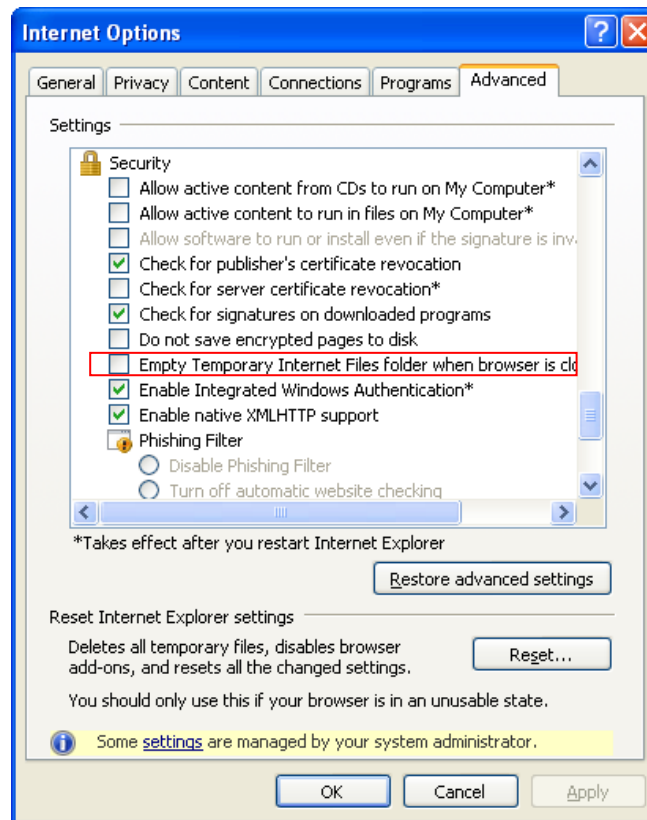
Internet Options

General | Privacy | Content | Connections | Programs | Advanced

Settings

Security
Allow active content from CDs to run on My Computer*
Allow active content to run in files on My Computer*
Allow software to run or install even if the signature is inv
Check for publisher's certificate revocation
Check for server certificate revocation*
Check for signatures on downloaded programs
Do not save encrypted pages to disk
Empty Temporary Internet Files folder when browser is clo
Enable Integrated Windows Authentication*
Enable native XMLHTTP support
Phishing Filter
Disable Phishing Filter
Turn off automatic website checking

*Takes effect after you restart Internet Explorer

Restore advanced settings

Reset Internet Explorer settings

Deletes all temporary files, disables browser add-ons, and resets all the changed settings.

Reset...

You should only use this if your browser is in an unusable state.

Some settings are managed by your system administrator.

OK | Cancel | Apply